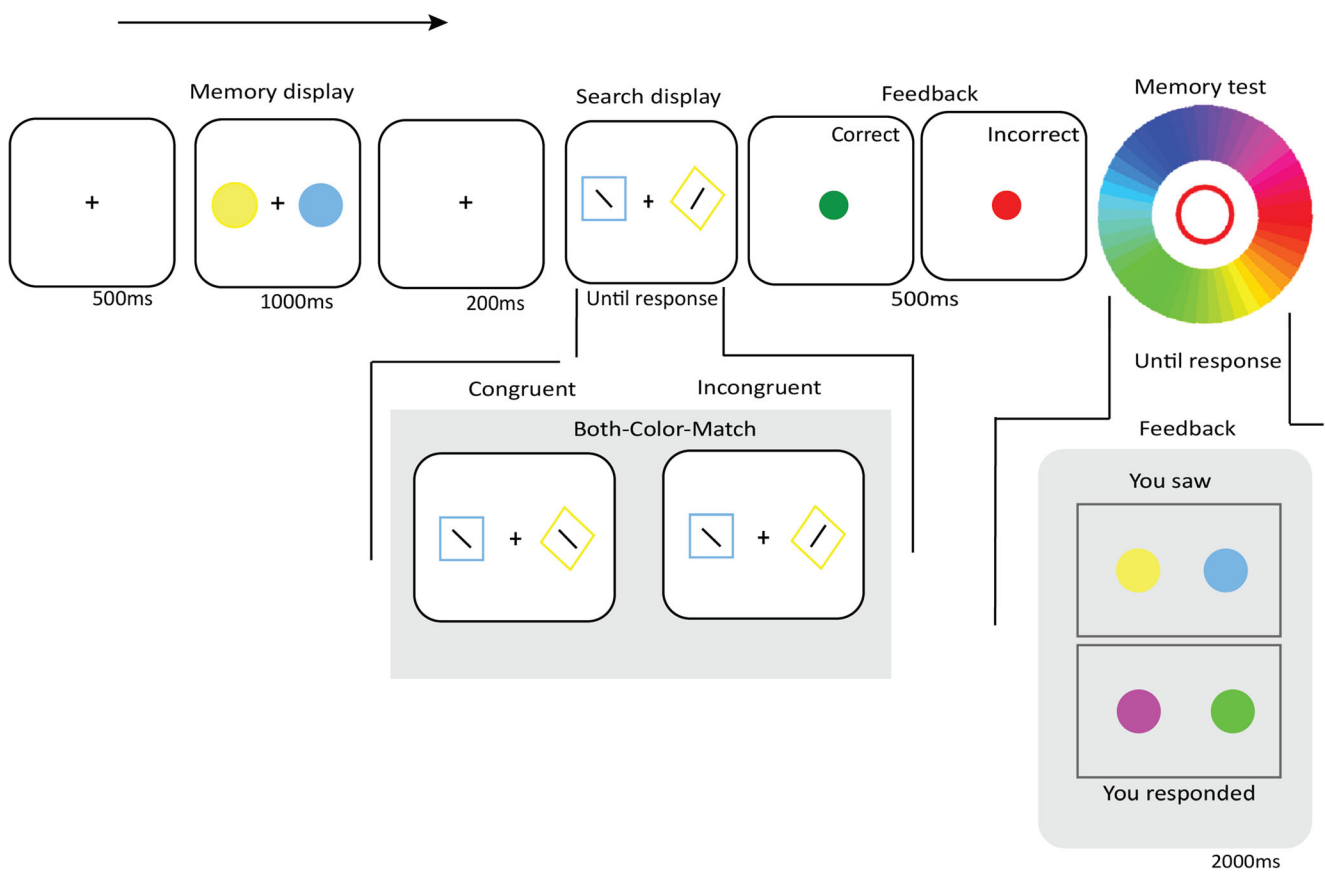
Memory display

+

+

500ms

1000ms

+

200ms

Search display

+

Until response

Feedback

Correct

Incorrect

500ms

Memory test

Until response

Congruent

Incongruent

Both-Color-Match

+

+

Feedback

You saw

You responded

2000ms